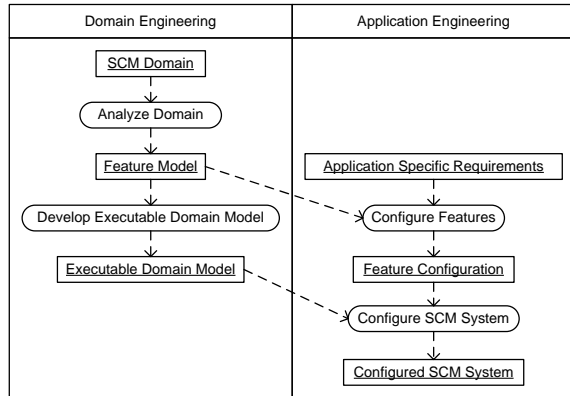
Domain Engineering

SCM Domain

Analyze Domain

Feature Model

Develop Executable Domain Model

Executable Domain Model

Application Engineering

Application Specific Requirements

Configure Features

Feature Configuration

Configure SCM System

Configured SCM System